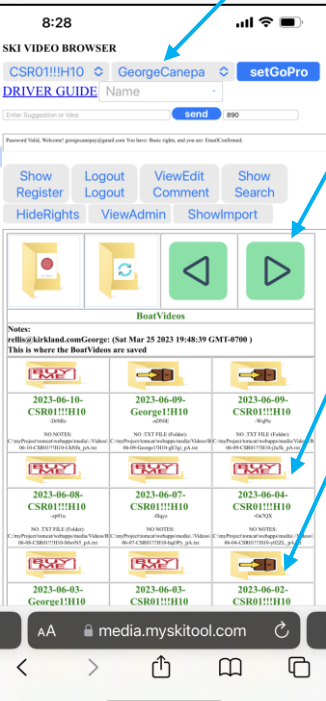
8:28

SKI VIDEO BROWSER

CSR01!!!H10 GeorgeCanepa setGoPro

DRIVER GUIDE Name

Enter Suggestion or Idea send 890

Password Valid, Welcome! georgecanepa@gmail.com You have: Basic rights, and you are: EmailConfirmed,

Show Register | Logout Logout | ViewEdit Comment | Show Search

HideRights | ViewAdmin | ShowImport

BoatVideos

Notes:
rellis@kirkland.comGeorge: (Sat Mar 25 2023 19:48:39 GMT-0700 )
This is where the BoatVideos are saved

| 2023-06-10-CSR01!!!H10 | 2023-06-09-George1!H10 | 2023-06-09-CSR01!!!H10 |
|---|---|---|
| NO NOTES: C:/myProject/tomcat/webapps/media/.../Videos/BoatVideos/2023-06-10-CSR01!!!H10-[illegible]_pA.txt | NO .TXT FILE (Folder): C:/myProject/tomcat/webapps/media/.../Videos/BoatVideos/2023-06-09-George1!H10-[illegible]_pA.txt | NO NOTES: C:/myProject/tomcat/webapps/media/.../Videos/BoatVideos/2023-06-09-CSR01!!!H10-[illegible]_pA.txt |
| 2023-06-08-CSR01!!!H10 | 2023-06-07-CSR01!!!H10 | 2023-06-04-CSR01!!!H10 |
| NO .TXT FILE (Folder): C:/myProject/tomcat/webapps/media/.../Videos/BoatVideos/2023-06-08-CSR01!!!H10-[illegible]_pA.txt | NO .TXT FILE (Folder): C:/myProject/tomcat/webapps/media/.../Videos/BoatVideos/2023-06-07-CSR01!!!H10-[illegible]_pA.txt | NO NOTES: C:/myProject/tomcat/webapps/media/.../Videos/BoatVideos/2023-06-04-CSR01!!!H10-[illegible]_pA.txt |
| 2023-06-03-George1!H10 | 2023-06-03-CSR01!!!H10 | 2023-06-02-CSR01!!!H10 |

AA media.myskitool.com